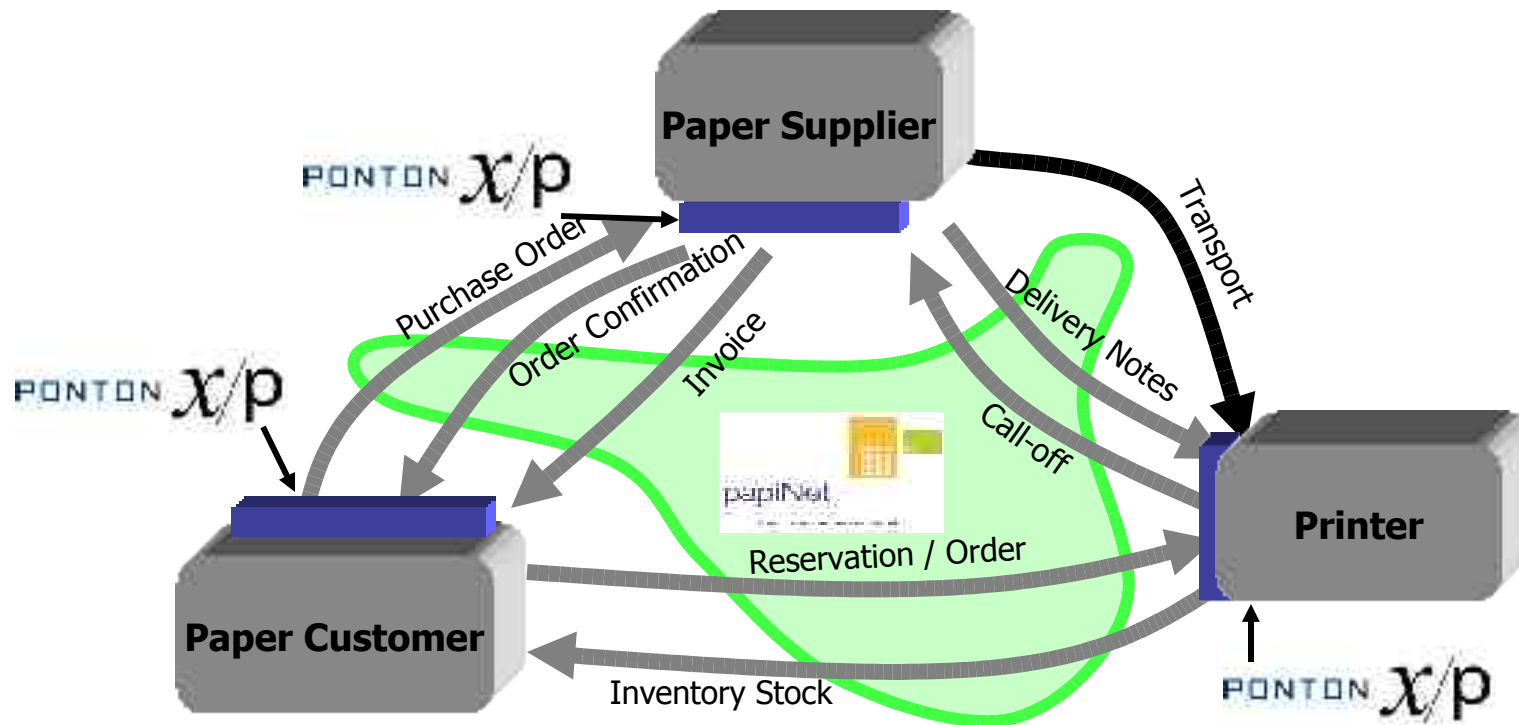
Paper Supplier

PONTON $X/p$

Transport

Purchase Order

Order Confirmation

Invoice

Delivery Notes

PONTON $X/p$

Call-off

papiNet

Printer

Reservation / Order

Paper Customer

Inventory Stock

PONTON $X/p$